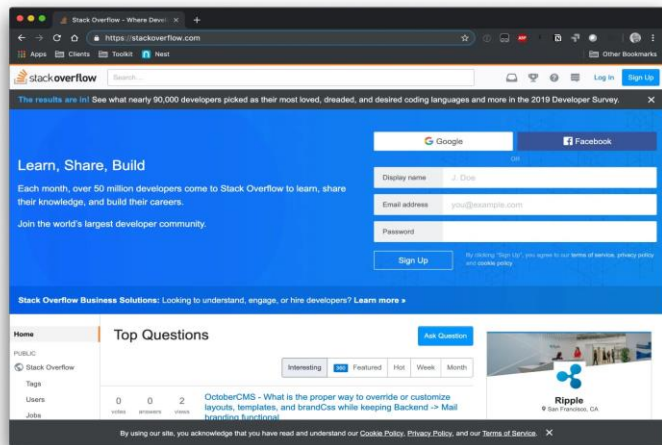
Stack Overflow - Where Devel ×

https://stackoverflow.com

Apps Clients Toolkit Nest

Other Bookmarks

stackoverflow

Search...

Log In Sign Up

The results are in! See what nearly 90,000 developers picked as their most loved, dreaded, and desired coding languages and more in the 2019 Developer Survey. ×

Learn, Share, Build

Each month, over 50 million developers come to Stack Overflow to learn, share their knowledge, and build their careers.

Join the world's largest developer community.

Google

Facebook

OR

Display name J. Doe

Email address you@example.com

Password

Sign Up

By clicking "Sign Up", you agree to our terms of service, privacy policy and cookie policy

Stack Overflow Business Solutions: Looking to understand, engage, or hire developers? Learn more »

Home

PUBLIC

Stack Overflow

Tags

Users

Jobs

Top Questions

Ask Question

Interesting 360 Featured Hot Week Month

0 votes

0 answers

2 views

OctoberCMS - What is the proper way to override or customize layouts, templates, and brandCss while keeping Backend -> Mail branding functional

Ripple

San Francisco, CA

By using our site, you acknowledge that you have read and understand our Cookie Policy, Privacy Policy, and our Terms of Service. ×